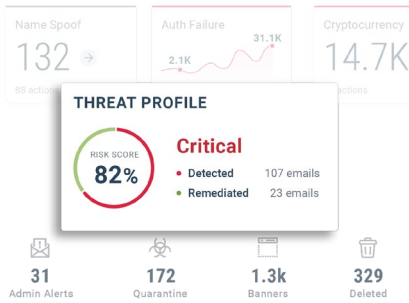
Name Spoof
132
88 actions

Auth Failure
2.1K
31.1K

Cryptocurrency
14.7K
actions

THREAT PROFILE
RISK SCORE
82%
Critical
Detected 107 emails
Remediated 23 emails

31
Admin Alerts

172
Quarantine

1.3k
Banners

329
Deleted